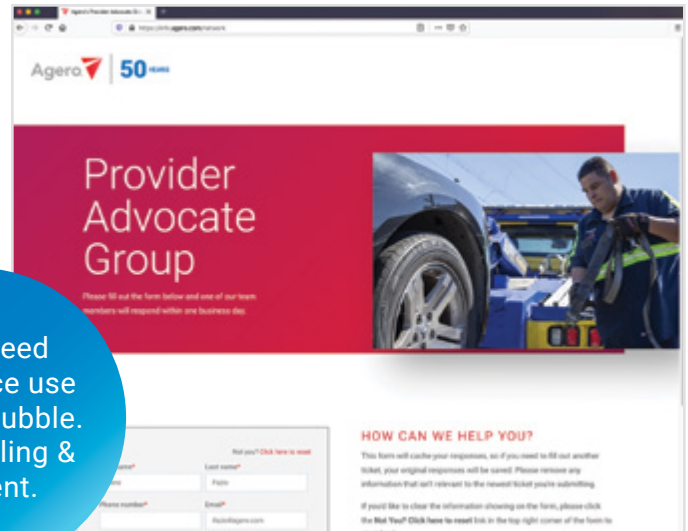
Agero's Provider Advocate Gr... ×

https://info.agero.com/network

Agero | 50 YEARS

Provider Advocate Group

Please fill out the form below and one of our team members will respond within one business day.

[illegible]eed
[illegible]ce use
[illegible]ubble.
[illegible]ling &
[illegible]ent.

Not you? Click here to reset

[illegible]name*

Last name*

Fazio

Phone number*

Email*

HOW CAN WE HELP YOU?

This form will cache your responses, so if you need to fill out another ticket, your original responses will be saved. Please remove any information that isn't relevant to the newest ticket you're submitting.

If you'd like to clear the information showing on the form, please click the Not You? Click here to reset link in the top right corner of the form to